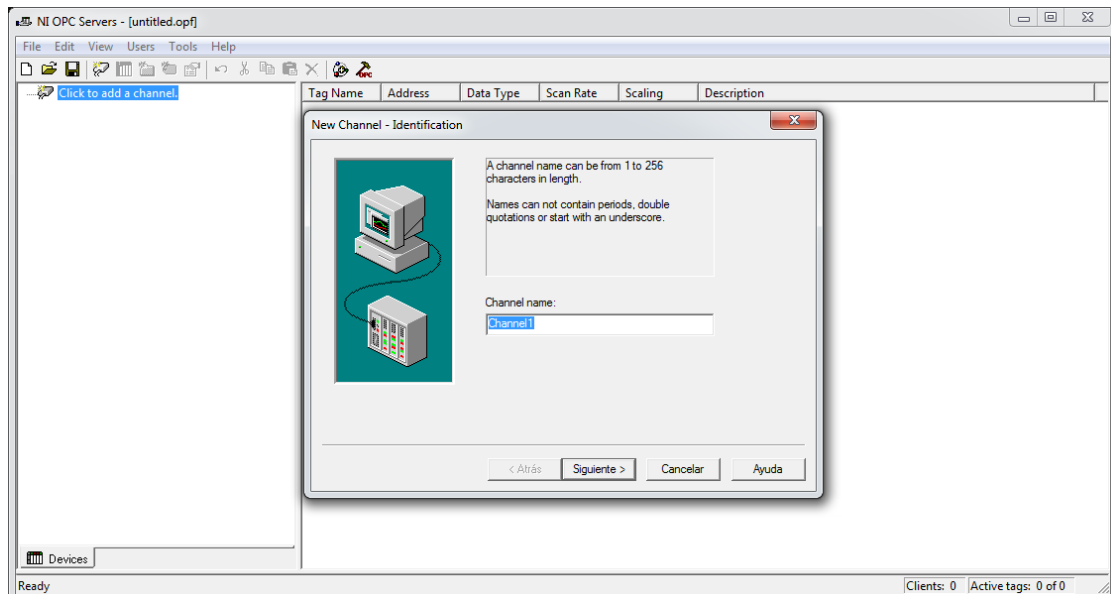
NI OPC Servers - [untitled.opf]

File Edit View Users Tools Help

Click to add a channel.

| Tag Name | Address | Data Type | Scan Rate | Scaling | Description |
|---|---|---|---|---|---|

New Channel - Identification

A channel name can be from 1 to 256 characters in length.

Names can not contain periods, double quotations or start with an underscore.

Channel name:

Channel1

< Atrás Siguiente > Cancelar Ayuda

Devices

Ready

Clients: 0 Active tags: 0 of 0